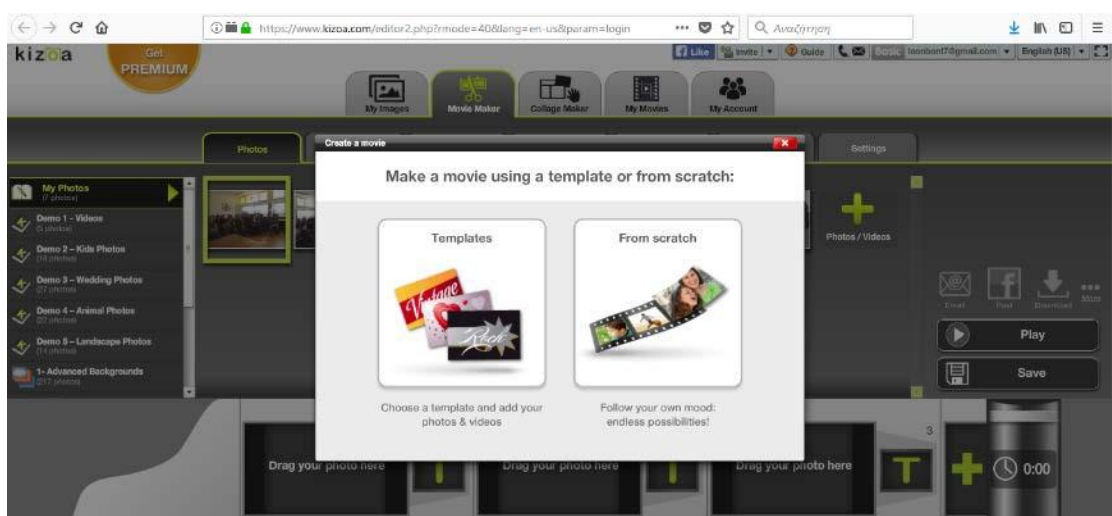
https://www.kizoa.com/editor2.php?mode=40&lang=en-us&param=login

Αναζήτηση

kizoa

Get PREMIUM

Like | Invite | Guide | Basic | toonbont7@gmail.com | English (US)

My Images | Movie Maker | Collage Maker | My Movies | My Account

Photos | Settings

My Photos (7 photos)

Demo 1 - Videos (5 photos)

Demo 2 - Kids Photos (18 photos)

Demo 3 - Wedding Photos (27 photos)

Demo 4 - Animal Photos (22 photos)

Demo 5 - Landscape Photos (14 photos)

1- Advanced Backgrounds (217 photos)

Create a movie

Make a movie using a template or from scratch:

Templates

Choose a template and add your photos & videos

From scratch

Follow your own mood: endless possibilities!

Photos / Videos

Email | Post | Download | More

Play

Save

Drag your photo here

Drag your photo here

Drag your photo here

3

T

0:00